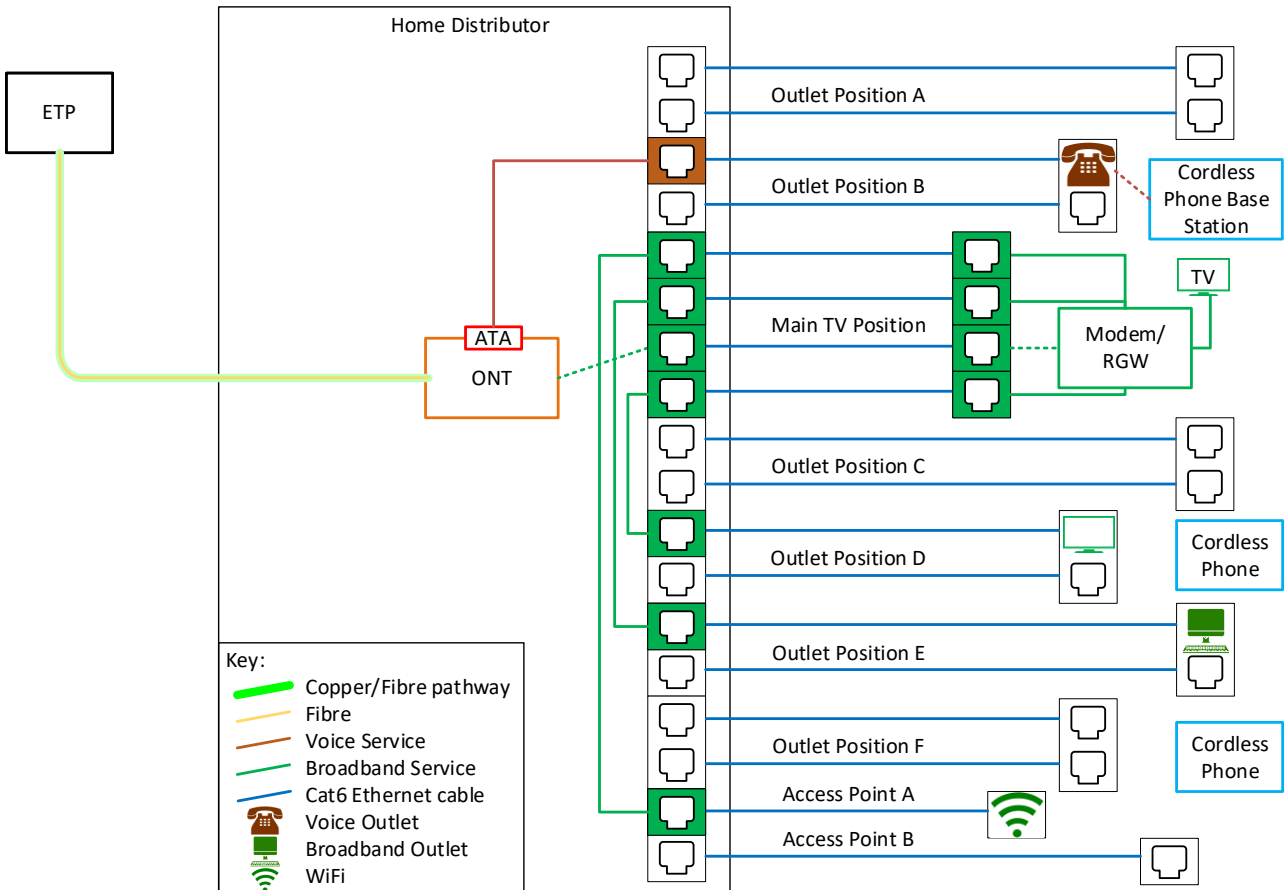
Home Distributor

ETP

Outlet Position A

Outlet Position B

Cordless Phone Base Station

Main TV Position

TV

Modem/ RGW

ATA

ONT

Outlet Position C

Outlet Position D

Cordless Phone

Outlet Position E

Outlet Position F

Cordless Phone

Access Point A

Access Point B

Key:
Copper/Fibre pathway
Fibre
Voice Service
Broadband Service
Cat6 Ethernet cable
Voice Outlet
Broadband Outlet
WiFi